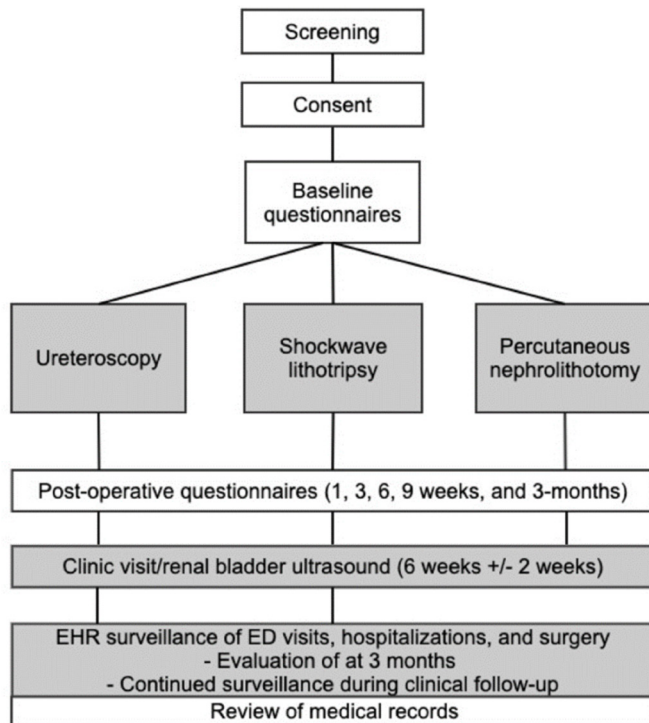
Screening

Consent

Baseline questionnaires

Ureteroscopy

Shockwave lithotripsy

Percutaneous nephrolithotomy

Post-operative questionnaires (1, 3, 6, 9 weeks, and 3-months)

Clinic visit/renal bladder ultrasound (6 weeks +/- 2 weeks)

EHR surveillance of ED visits, hospitalizations, and surgery
- Evaluation of at 3 months
- Continued surveillance during clinical follow-up

Review of medical records